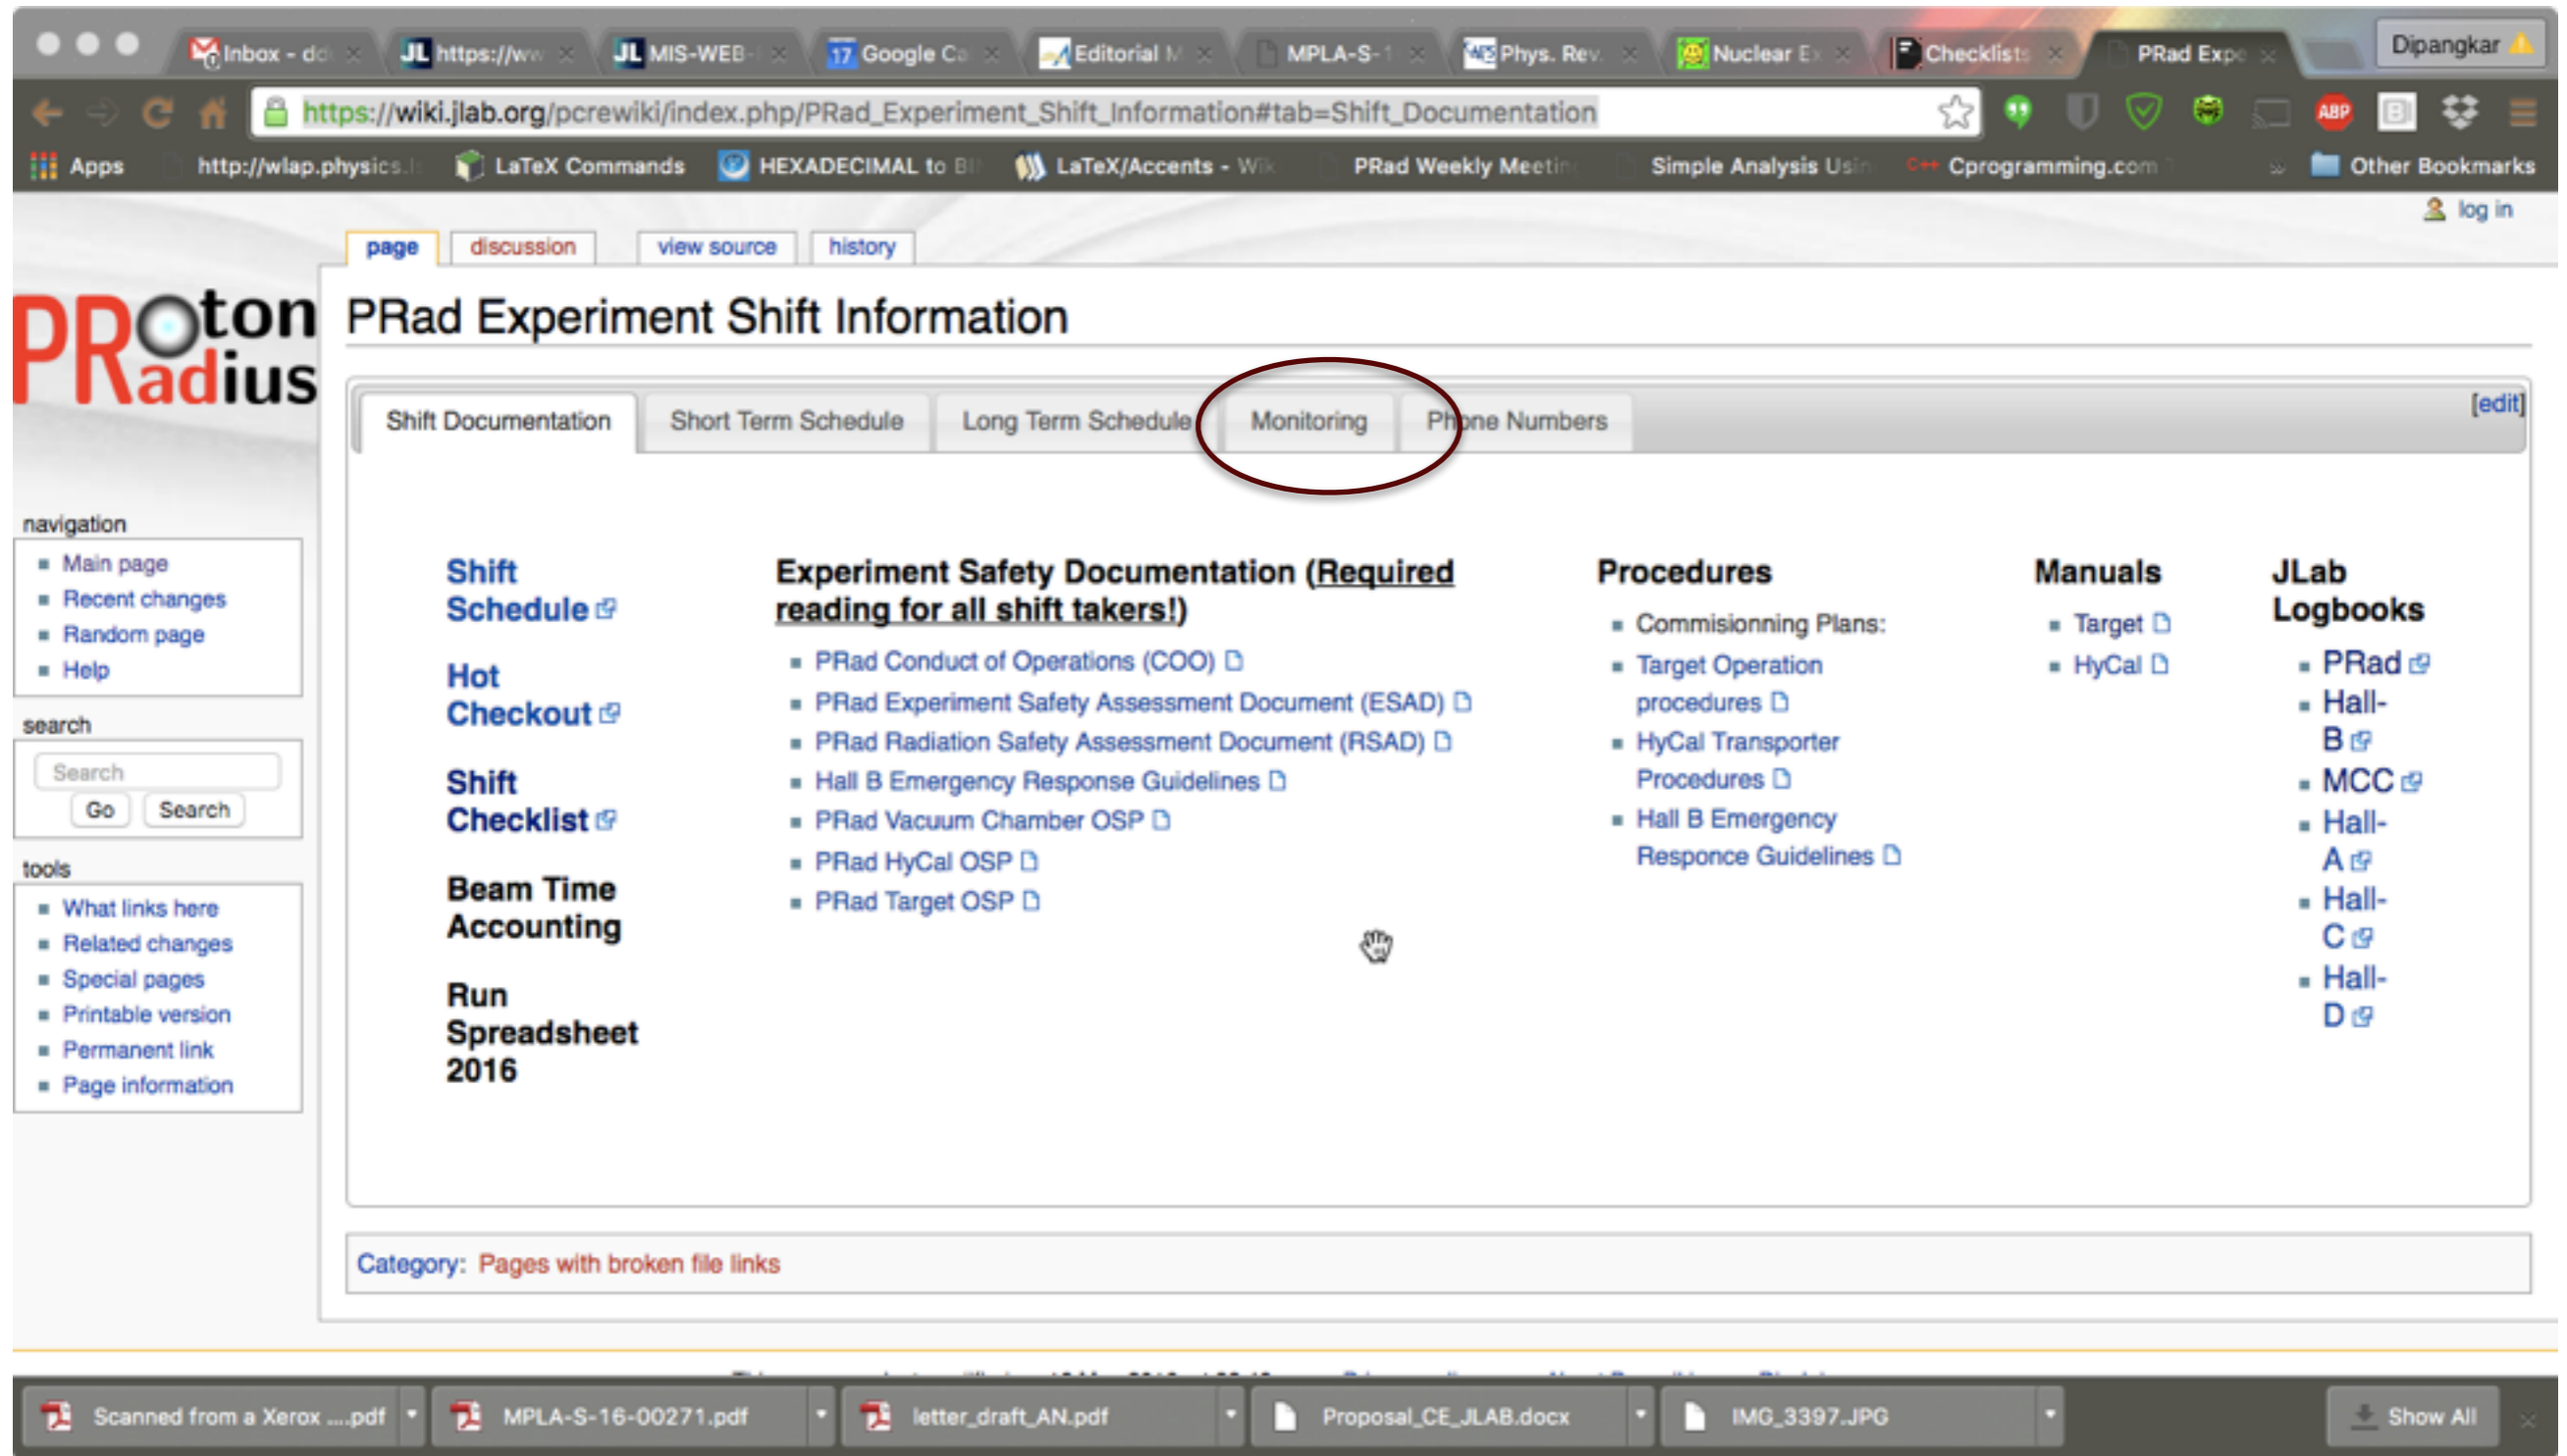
Inbox - dd | https://ww | MIS-WEB- | Google Ca | Editorial M | MPLA-S-1 | Phys. Rev. | Nuclear E | Checklists | PRad Expe | Dipangkar

https://wiki.jlab.org/pcrewiki/index.php/PRad_Experiment_Shift_Information#tab=Shift_Documentation

Apps | http://wlap.physics.l | LaTeX Commands | HEXADECIMAL to BI | LaTeX/Accents - Wik | PRad Weekly Meetin | Simple Analysis Usin | Cprogramming.com | Other Bookmarks

log in

page | discussion | view source | history

PRoton Radius

PRad Experiment Shift Information

Shift Documentation | Short Term Schedule | Long Term Schedule | Monitoring | Phone Numbers

[edit]

navigation
- Main page
- Recent changes
- Random page
- Help

search
Search
Go | Search

tools
- What links here
- Related changes
- Special pages
- Printable version
- Permanent link
- Page information

Shift Schedule

Hot Checkout

Shift Checklist

Beam Time Accounting

Run Spreadsheet 2016

Experiment Safety Documentation (Required reading for all shift takers!)
- PRad Conduct of Operations (COO)
- PRad Experiment Safety Assessment Document (ESAD)
- PRad Radiation Safety Assessment Document (RSAD)
- Hall B Emergency Response Guidelines
- PRad Vacuum Chamber OSP
- PRad HyCal OSP
- PRad Target OSP

Procedures
- Commisionning Plans:
- Target Operation procedures
- HyCal Transporter Procedures
- Hall B Emergency Responce Guidelines

Manuals
- Target
- HyCal

JLab Logbooks
- PRad
- Hall-B
- MCC
- Hall-A
- Hall-C
- Hall-D

Category: Pages with broken file links

Scanned from a Xerox ....pdf | MPLA-S-16-00271.pdf | letter_draft_AN.pdf | Proposal_CE_JLAB.docx | IMG_3397.JPG | Show All